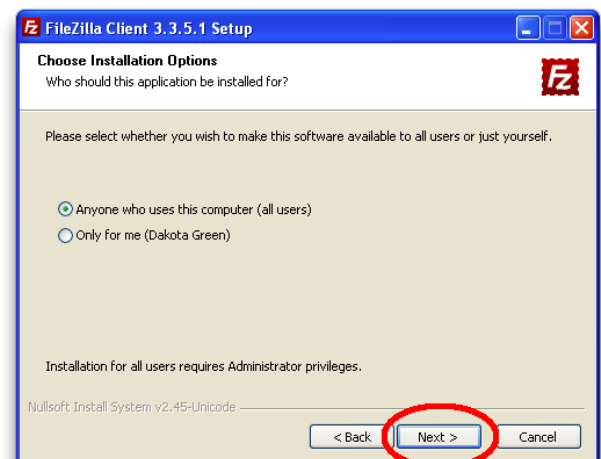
FileZilla Client 3.3.5.1 Setup

Choose Installation Options
Who should this application be installed for?

Please select whether you wish to make this software available to all users or just yourself.

Anyone who uses this computer (all users)
Only for me (Dakota Green)

Installation for all users requires Administrator privileges.

Nullsoft Install System v2.45-Unicode

< Back
Next >
Cancel